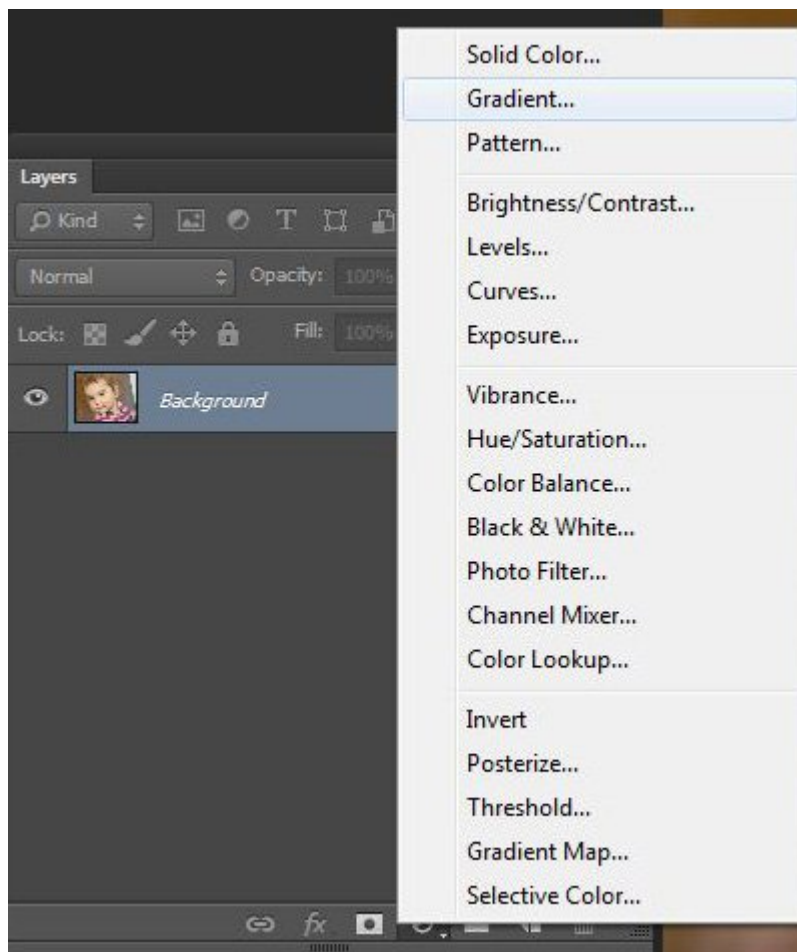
Layers

Kind

Normal

Opacity: 100%

Lock:

Fill: 100%

Background

fx

Solid Color...
Gradient...
Pattern...

Brightness/Contrast...
Levels...
Curves...
Exposure...

Vibrance...
Hue/Saturation...
Color Balance...
Black & White...
Photo Filter...
Channel Mixer...
Color Lookup...

Invert
Posterize...
Threshold...
Gradient Map...
Selective Color...